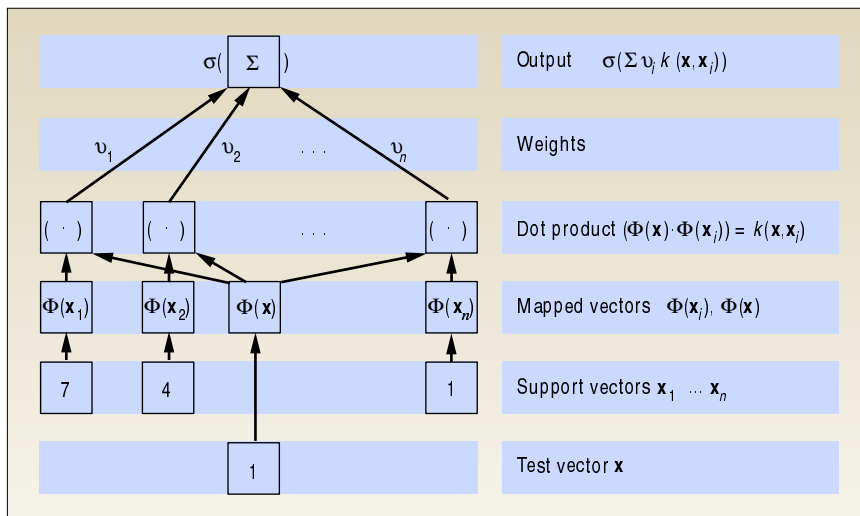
$\sigma($ $\Sigma$ $)$

Output $\sigma(\Sigma \upsilon_i k(\mathbf{x}, \mathbf{x}_i))$

$\upsilon_1$ $\upsilon_2$ . . . $\upsilon_n$

Weights

$( \cdot )$ $( \cdot )$ . . . $( \cdot )$

Dot product $(\Phi(\mathbf{x}) \cdot \Phi(\mathbf{x}_i)) = k(\mathbf{x}, \mathbf{x}_i)$

$\Phi(\mathbf{x}_1)$ $\Phi(\mathbf{x}_2)$ $\Phi(\mathbf{x})$ $\Phi(\mathbf{x}_n)$

Mapped vectors $\Phi(\mathbf{x}_i)$, $\Phi(\mathbf{x})$

7 4 1

Support vectors $\mathbf{x}_1$ ... $\mathbf{x}_n$

1

Test vector $\mathbf{x}$